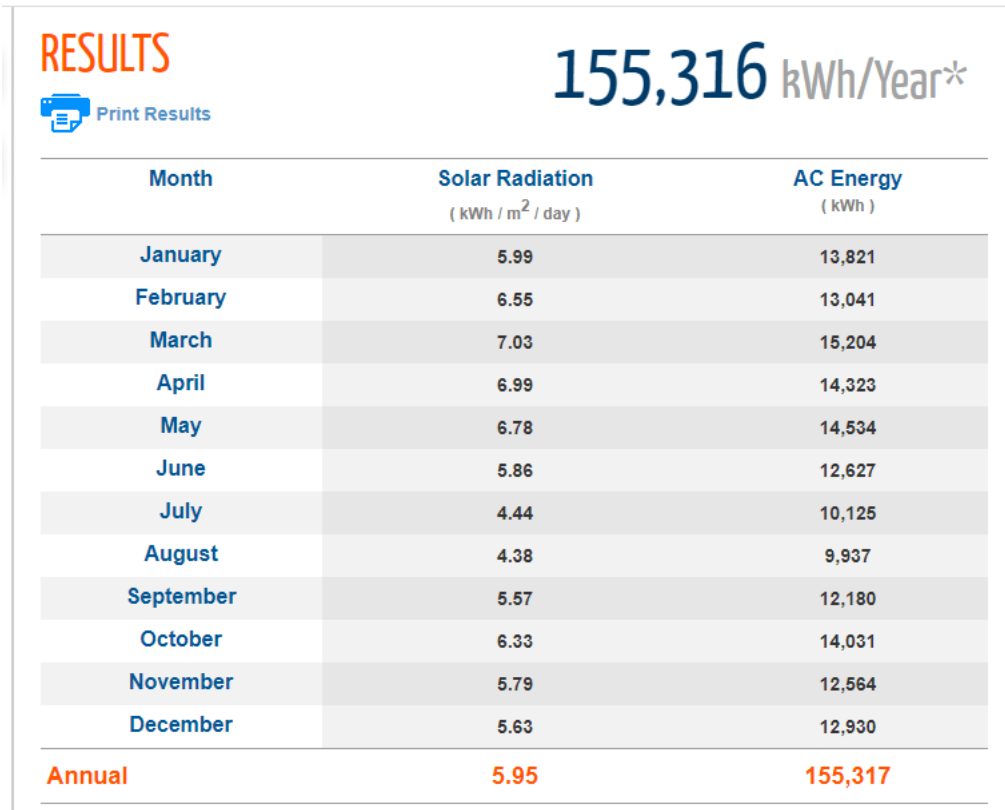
RESULTS

Print Results

155,316 kWh/Year*

| Month | Solar Radiation ( kWh / m$^2$ / day ) | AC Energy ( kWh ) |
|---|---|---|
| January | 5.99 | 13,821 |
| February | 6.55 | 13,041 |
| March | 7.03 | 15,204 |
| April | 6.99 | 14,323 |
| May | 6.78 | 14,534 |
| June | 5.86 | 12,627 |
| July | 4.44 | 10,125 |
| August | 4.38 | 9,937 |
| September | 5.57 | 12,180 |
| October | 6.33 | 14,031 |
| November | 5.79 | 12,564 |
| December | 5.63 | 12,930 |
| Annual | 5.95 | 155,317 |